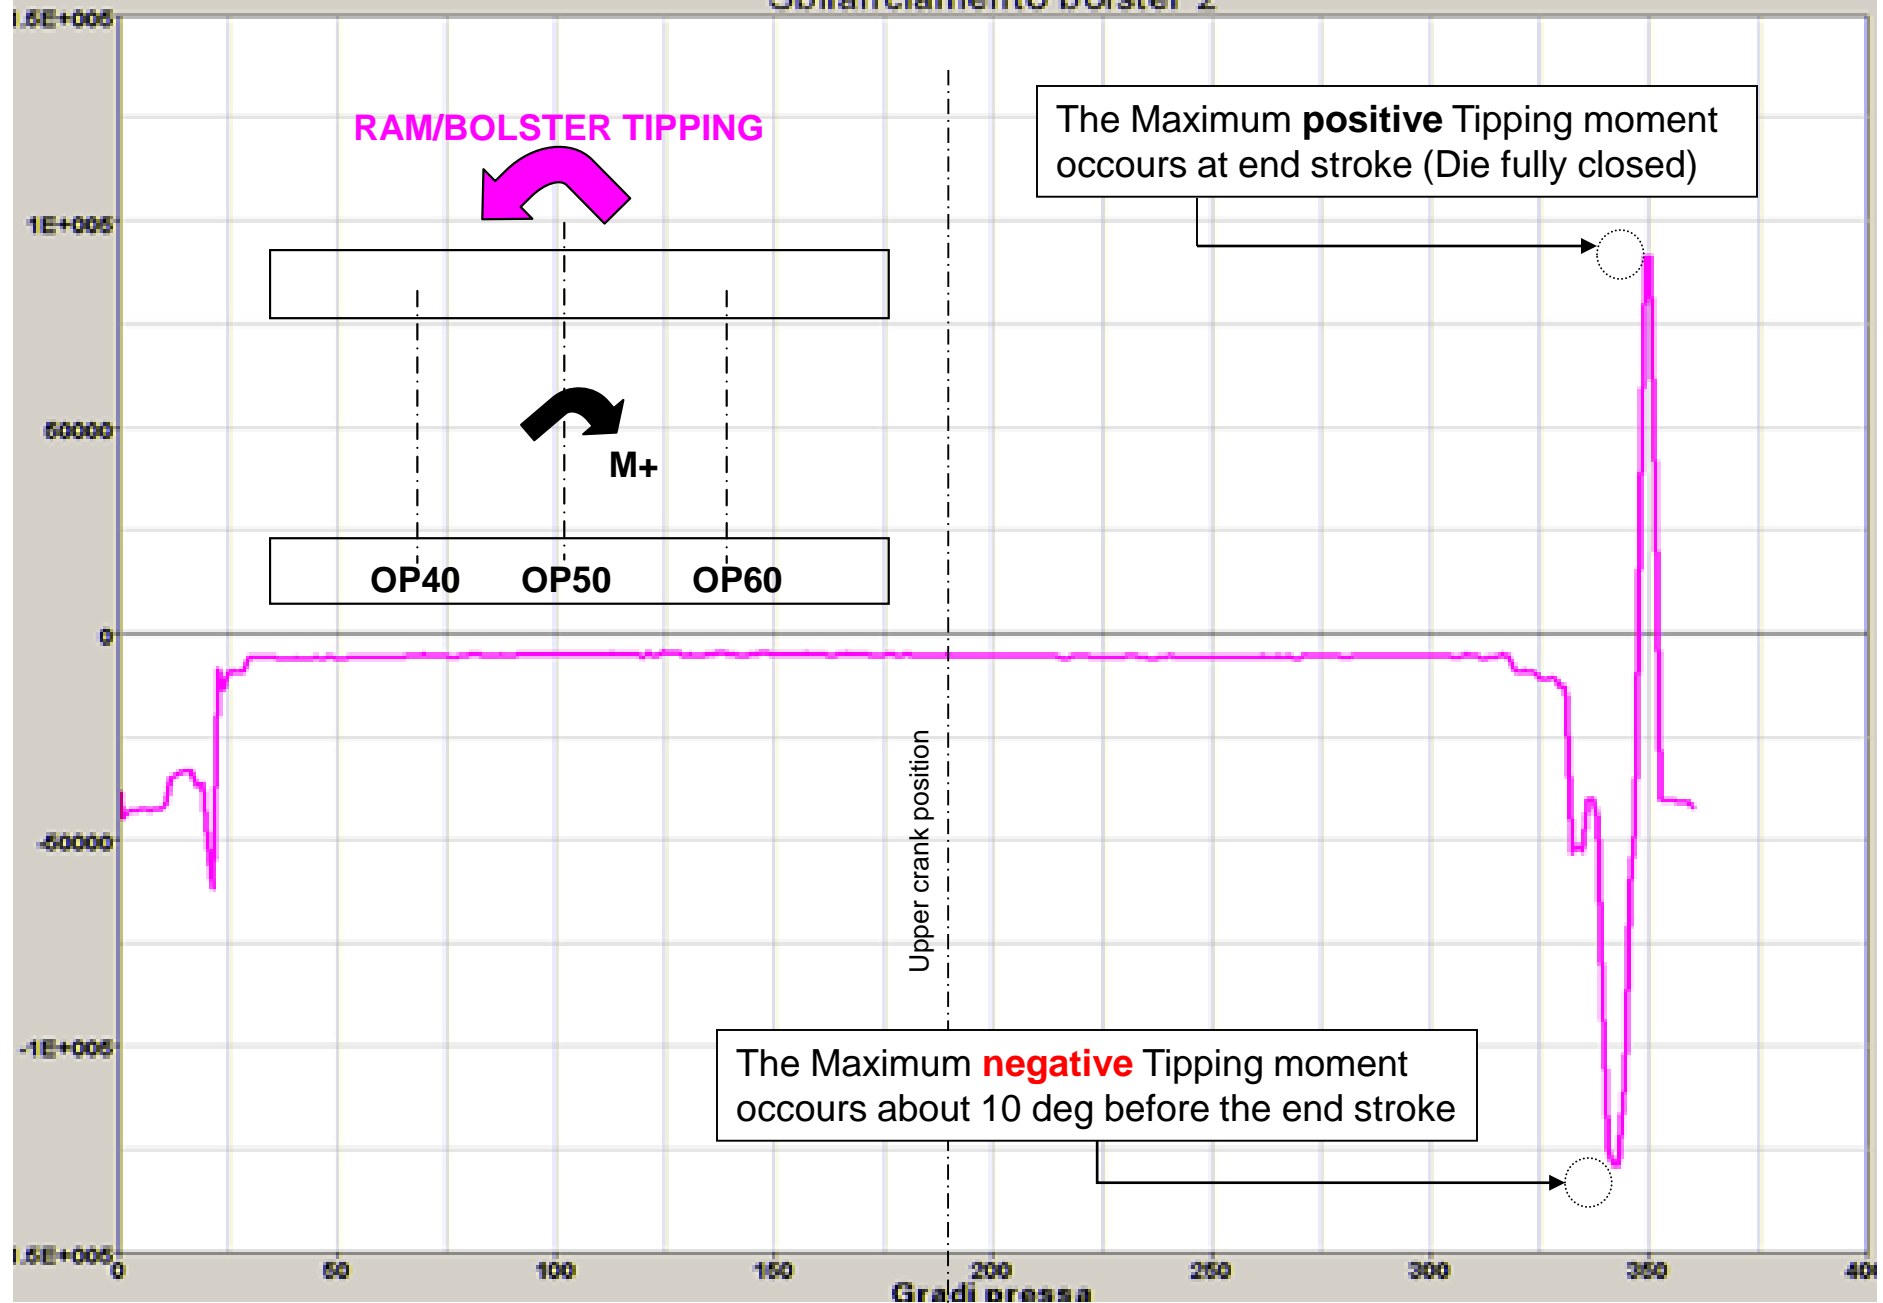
Sbilanciamento bolster 2

1.5E+005
1E+005
50000
0
-50000
-1E+005
-1.5E+005

RAM/BOLSTER TIPPING

M+

OP40 OP50 OP60

Upper crank position

The Maximum **positive** Tipping moment occours at end stroke (Die fully closed)

The Maximum **negative** Tipping moment occours about 10 deg before the end stroke

0 50 100 150 200 250 300 350 400

Gradi pressa